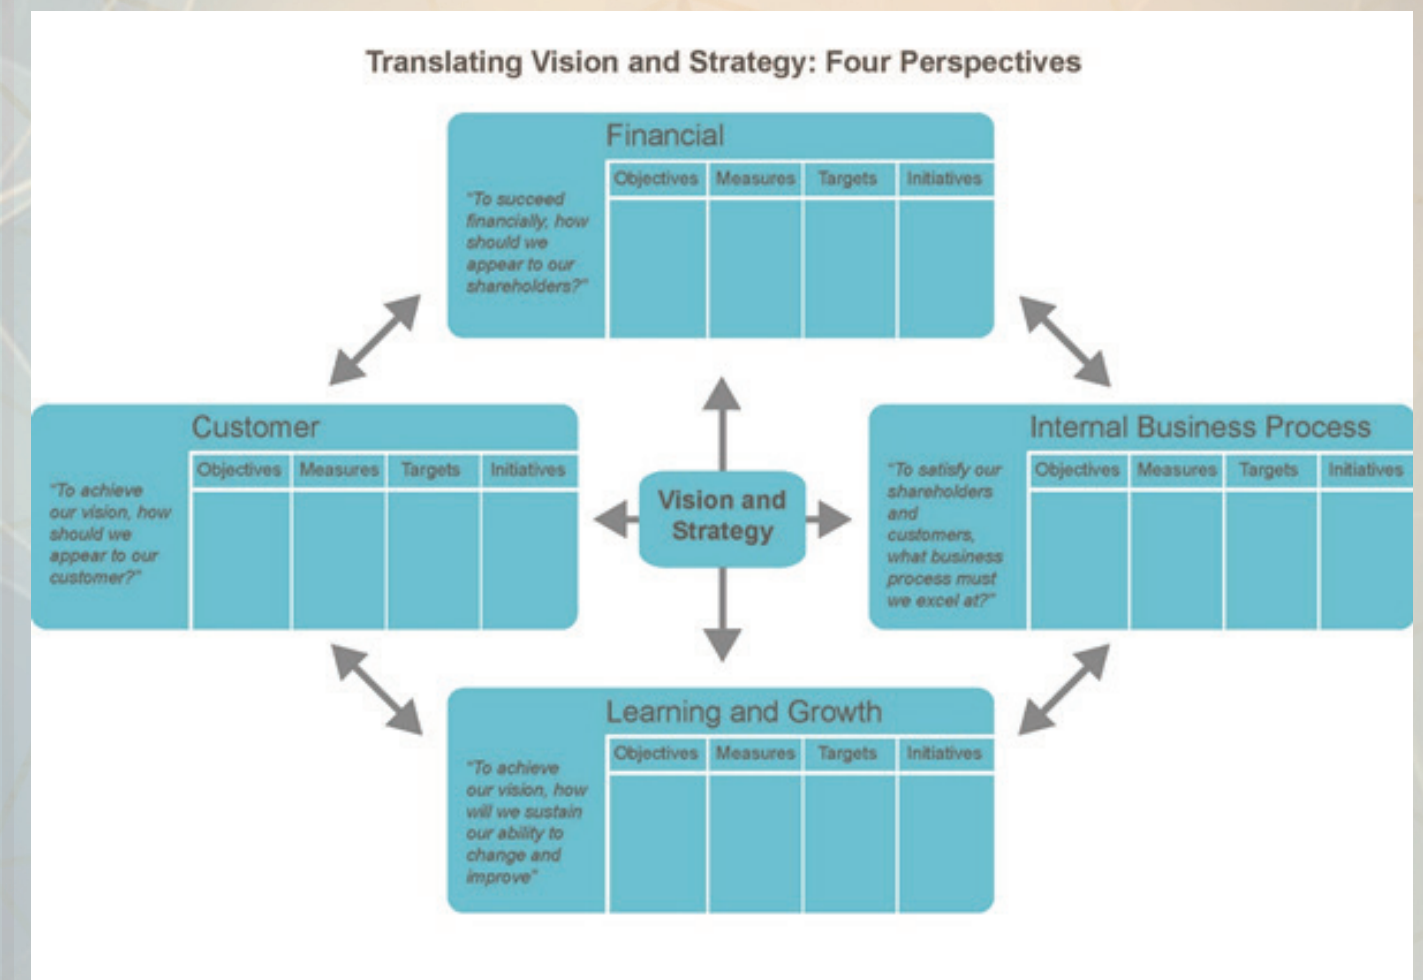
Translating Vision and Strategy: Four Perspectives

Financial

"To succeed financially, how should we appear to our shareholders?"

| Objectives | Measures | Targets | Initiatives |
|---|---|---|---|
| | | | |

Customer

"To achieve our vision, how should we appear to our customer?"

| Objectives | Measures | Targets | Initiatives |
|---|---|---|---|
| | | | |

Vision and Strategy

Internal Business Process

"To satisfy our shareholders and customers, what business process must we excel at?"

| Objectives | Measures | Targets | Initiatives |
|---|---|---|---|
| | | | |

Learning and Growth

"To achieve our vision, how will we sustain our ability to change and improve"

| Objectives | Measures | Targets | Initiatives |
|---|---|---|---|
| | | | |